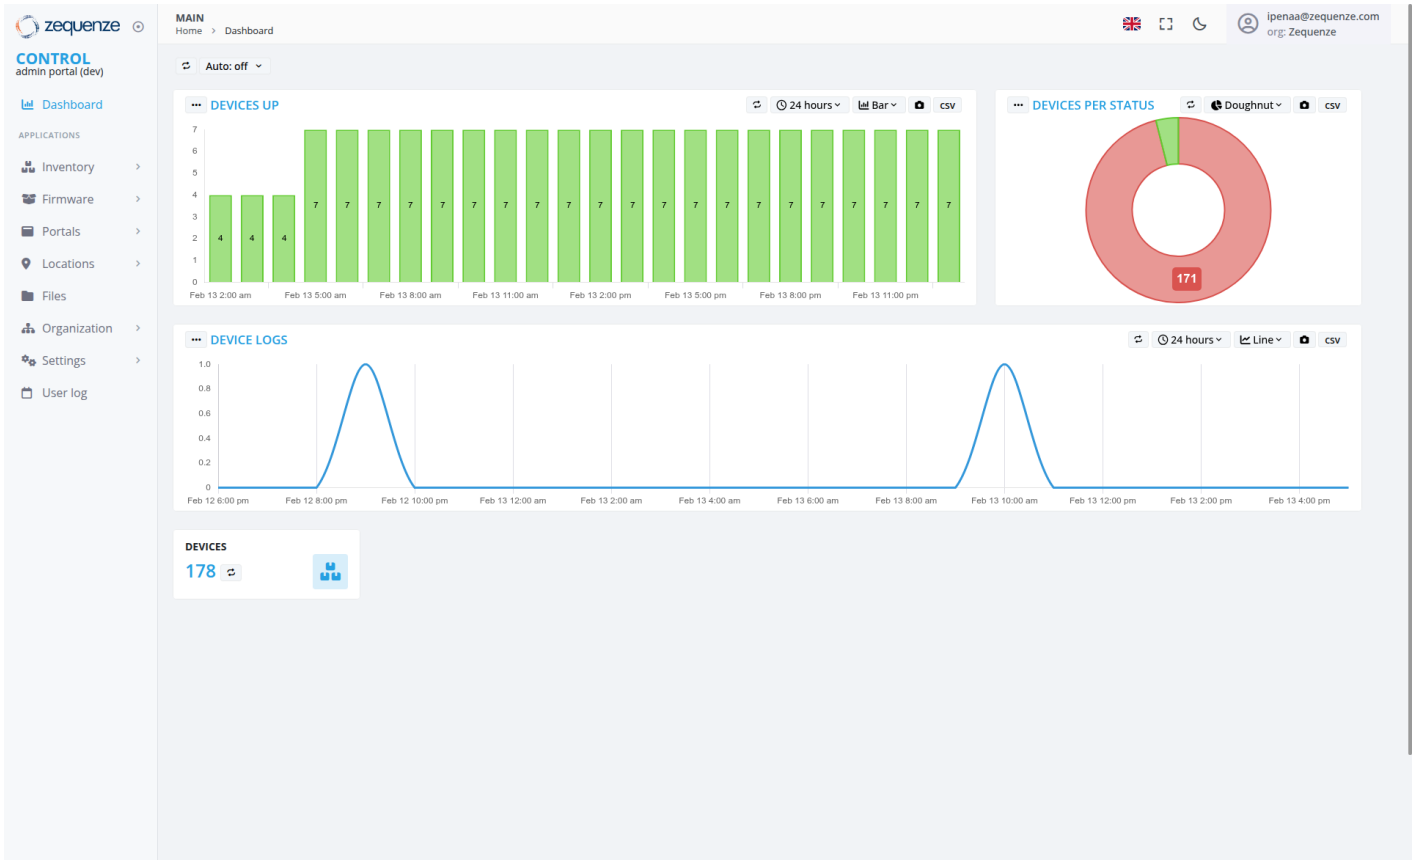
zequenze

CONTROL
admin portal (dev)

Dashboard

APPLICATIONS

Inventory
Firmware
Portals
Locations
Files
Organization
Settings
User log

MAIN
Home > Dashboard

ipenaa@zequenze.com
org: Zequenze

Auto: off

DEVICES UP

24 hours Bar csv

7
6
5
4
3
2
1
0

4 4 4 7 7 7 7 7 7 7 7 7 7 7 7 7 7 7 7 7 7 7 7 7

Feb 13 2:00 am Feb 13 5:00 am Feb 13 8:00 am Feb 13 11:00 am Feb 13 2:00 pm Feb 13 5:00 pm Feb 13 8:00 pm Feb 13 11:00 pm

DEVICES PER STATUS

Doughnut csv

171

DEVICE LOGS

24 hours Line csv

1.0
0.8
0.6
0.4
0.2
0

Feb 12 6:00 pm Feb 12 8:00 pm Feb 12 10:00 pm Feb 13 12:00 am Feb 13 2:00 am Feb 13 4:00 am Feb 13 6:00 am Feb 13 8:00 am Feb 13 10:00 am Feb 13 12:00 pm Feb 13 2:00 pm Feb 13 4:00 pm

DEVICES
178